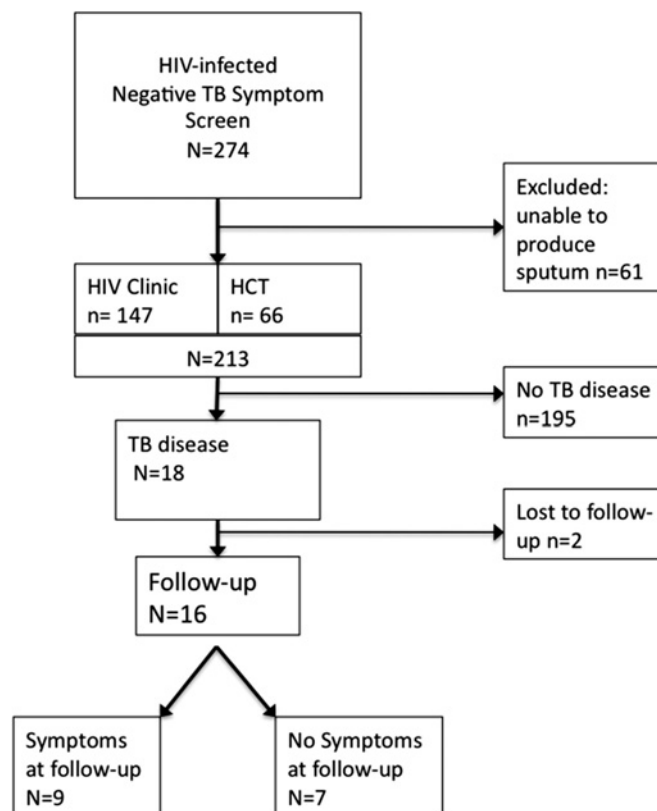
HIV-infected
Negative TB Symptom Screen
N=274

Excluded: unable to produce sputum n=61

HIV Clinic
n= 147

HCT
n= 66

N=213

No TB disease
n=195

TB disease
N=18

Lost to follow-up n=2

Follow-up
N=16

Symptoms at follow-up
N=9

No Symptoms at follow-up
N=7